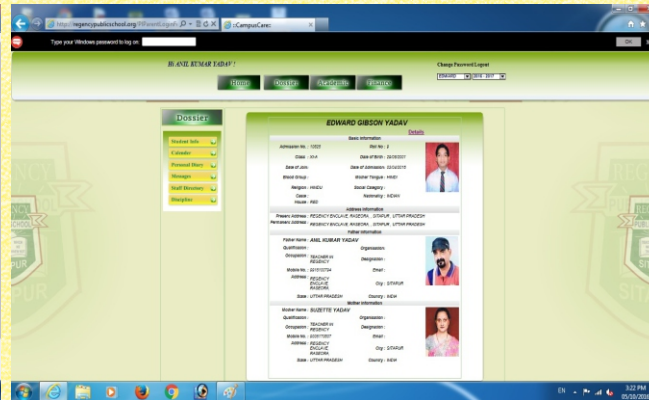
https://regencypublicschool.org/IPEventLogon ::CampusCare::

Type your Windows password to log on

OK

Hi ANIL KUMAR YADAV !

Change Password Logout

Home Dossier Academic Finance

EDWARD 2016 - 2017

Dossier

Student Info
Calendar
Personal Diary
Messages
Staff Directory
Discipline

EDWARD GIBSON YADAV

Details

Basic Information

Admission No. : 12525 Roll No. : 5
Class : XI-A Date of Birth : 23/05/2001
Date of Join : Date of Admission : 03/04/2015
Blood Group : Mother Tongue : HINDI
Religion : HINDU Social Category :
Caste : Nationality : INDIAN
House : RED

Address Information

Present Address : REGENCY ENCLAVE, RASEORA, , SITAPUR , UTTAR PRADESH
Permanent Address : REGENCY ENCLAVE, RASEORA, , SITAPUR , UTTAR PRADESH

Father Information

Father Name : ANIL KUMAR YADAV
Qualification : Organisation :
Occupation : TEACHER IN REGENCY Designation :
Mobile No. : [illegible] Email :
Address : REGENCY ENCLAVE RASEORA City : SITAPUR
State : UTTAR PRADESH Country : INDIA

Mother Information

Mother Name : SUZETTE YADAV
Qualification : Organisation :
Occupation : TEACHER IN REGENCY Designation :
Mobile No. : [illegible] Email :
Address : REGENCY ENCLAVE RASEORA City : SITAPUR
State : UTTAR PRADESH Country : INDIA

EN 3:22 PM 05/10/2016